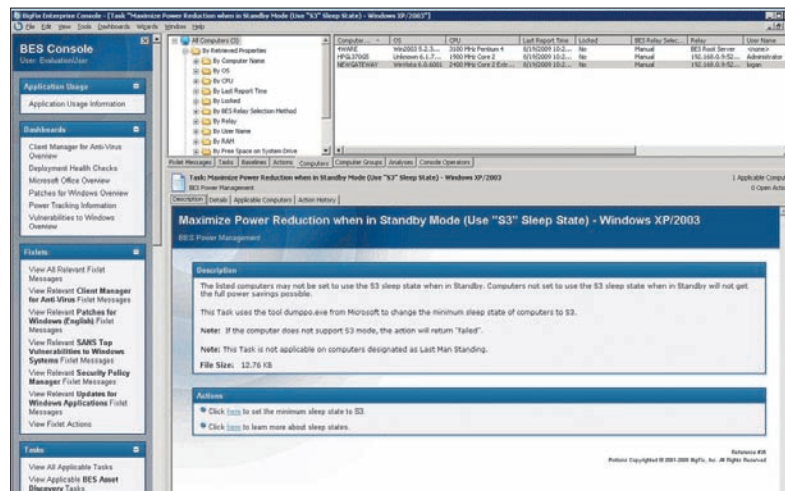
BigFix Enterprise Console - [Task "Maximize Power Reduction when in Standby Mode (Use "S3" Sleep State) - Windows XP/2003"]

File Edit View Tools Dashboards Wizards Window Help

BES Console
User: EvaluationUser

Application Usage
Application Usage Information

Dashboards
Client Manager for Anti-Virus Overview
Deployment Health Checks
Microsoft Office Overview
Patches for Windows Overview
Power Tracking Information
Vulnerabilities to Windows Overview

Fixlets
View All Relevant Fixlet Messages
View Relevant Client Manager for Anti-Virus Fixlet Messages
View Relevant Patches for Windows (English) Fixlet Messages
View Relevant SANS Top Vulnerabilities to Windows Systems Fixlet Messages
View Relevant Security Policy Manager Fixlet Messages
View Relevant Updates for Windows Applications Fixlet Messages
View Fixlet Actions

Tasks
View All Applicable Tasks
View Applicable BES Asset Discovery Tasks

All Computers (3)
By Retrieved Properties
By Computer Name
By OS
By CPU
By Last Report Time
By Locked
By BES Relay Selection Method
By Relay
By User Name
By RAM
By Free Space on System Drive

| Computer ... | OS | CPU | Last Report Time | Locked | BES Relay Selec... | Relay | User Name |
|---|---|---|---|---|---|---|---|
| 4WARE | Win2003 5.2.3... | 3100 MHz Pentium 4 | 8/19/2009 10:2... | No | Manual | BES Root Server | <none> |
| HP6L37005 | Unknown 6.1.7... | 1900 MHz Core 2 | 8/19/2009 10:2... | No | Manual | 192.168.0.9:52... | Administrator |
| NEWGATEWAY | WinVista 6.0.6001 | 2400 MHz Core 2 Extr... | 8/19/2009 10:2... | No | Manual | 192.168.0.9:52... | logan |

Fixlet Messages | Tasks | Baselines | Actions | Computers | Computer Groups | Analyses | Console Operators

Task: Maximize Power Reduction when in Standby Mode (Use "S3" Sleep State) - Windows XP/2003
BES Power Management
| Applicable Computer
0 Open Actio

Description | Details | Applicable Computers | Action History

Maximize Power Reduction when in Standby Mode (Use "S3" Sleep State) - Windows XP/2003
BES Power Management

Description
The listed computers may not be set to use the S3 sleep state when in Standby. Computers not set to use the S3 sleep state when in Standby will not get the full power savings possible.

This Task uses the tool dumppo.exe from Microsoft to change the minimum sleep state of computers to S3.

Note: If the computer does not support S3 mode, the action will return "failed".

Note: This Task is not applicable on computers designated as Last Man Standing.

File Size: 12.76 KB

Actions
Click here to set the minimum sleep state to S3.
Click here to learn more about sleep states.

Reference #36
Portions Copyrighted © 2001-2009 BigFix, Inc. All Rights Reserved